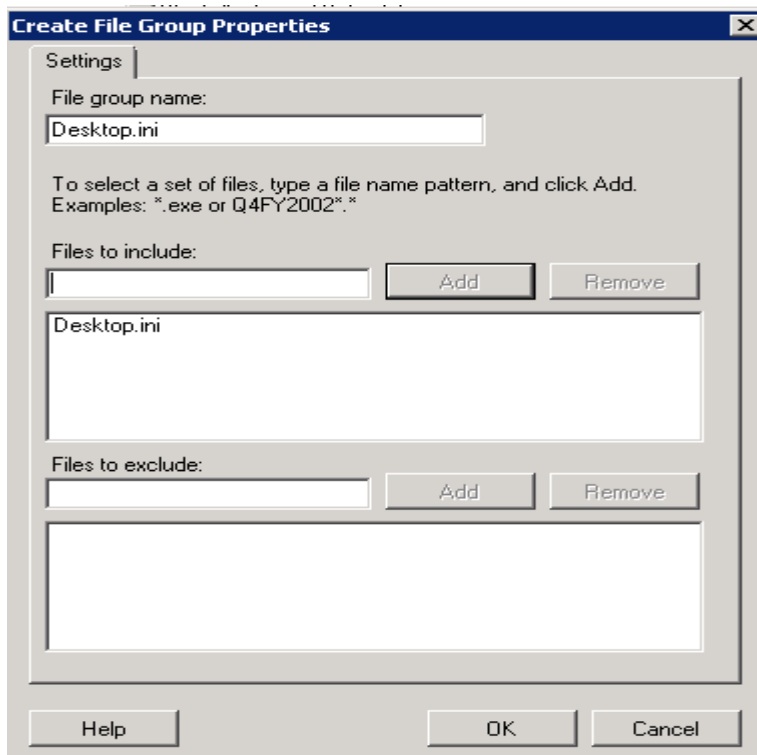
Create File Group Properties

Settings

File group name:

Desktop.ini

To select a set of files, type a file name pattern, and click Add. Examples: *.exe or Q4FY2002*.*

Files to include:

Add

Remove

Desktop.ini

Files to exclude:

Add

Remove

Help

OK

Cancel